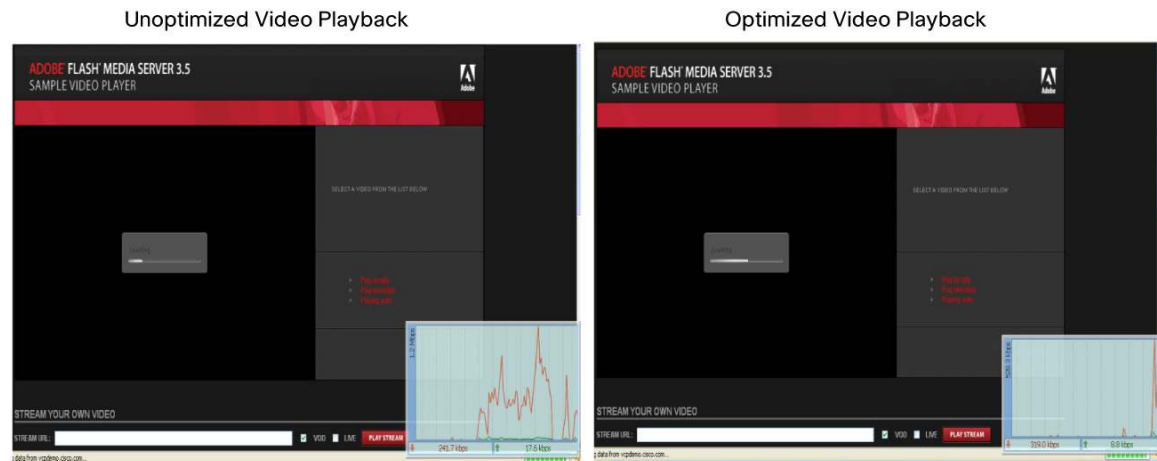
Unoptimized Video Playback

ADOBE FLASH MEDIA SERVER 3.5
SAMPLE VIDEO PLAYER

Adobe

SELECT A VIDEO FROM THE LIST BELOW

Loading

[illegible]
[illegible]
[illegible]

1.2 Mbps

STREAM YOUR OWN VIDEO

STREAM URL:

VOD LIVE PLAY STREAM

241.7 kbps 17.6 kbps

data from vcpdemo.cisco.com...

Optimized Video Playback

ADOBE FLASH MEDIA SERVER 3.5
SAMPLE VIDEO PLAYER

Adobe

SELECT A VIDEO FROM THE LIST BELOW

Loading

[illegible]
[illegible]
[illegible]

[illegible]

STREAM YOUR OWN VIDEO

STREAM URL:

VOD LIVE PLAY STREAM

319.0 kbps 6.8 kbps

data from vcpdemo.cisco.com...